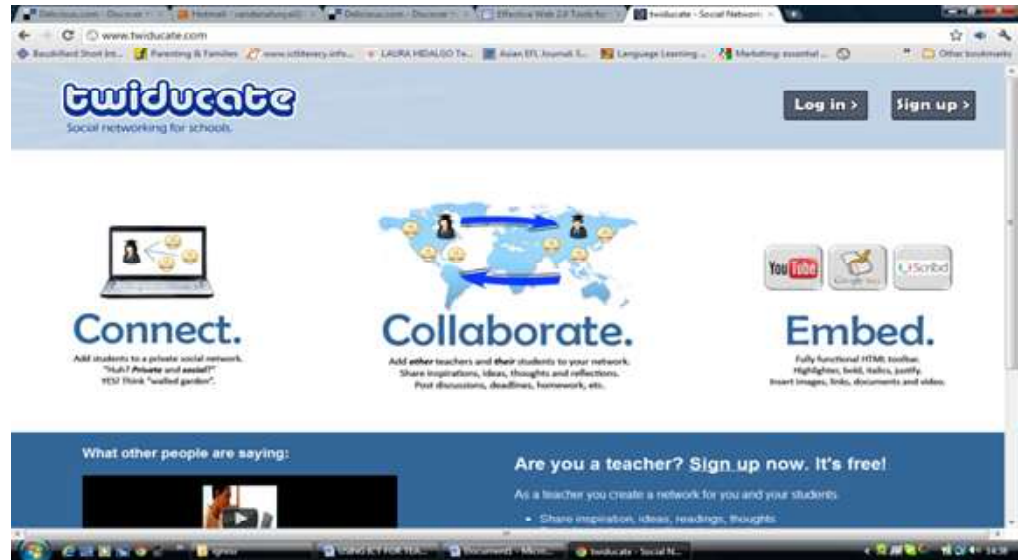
Delicious.com - Discover | Hotmail - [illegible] | Delicious.com - Discover | Effective Web 2.0 Tools for | twiducate - Social Network

www.twiducate.com

Bauxkifleid Short Int... | Parenting & Families | www.ictliteracy.info... | LAURA HIDALGO Te... | Asian EFL Journal: E... | Language Learning ... | Marketing: essential ... | Other bookmarks

twiducate
Social networking for schools.

Log in › Sign up ›

Connect.
Add students to a private social network.
"Huh? Private and social?"
YES! Think "walled garden".

Collaborate.
Add other teachers and their students to your network.
Share inspirations, ideas, thoughts and reflections.
Post discussions, deadlines, homework, etc.

Embed.
Fully functional HTML toolbar.
Highlighter, bold, italics, justify.
Insert images, links, documents and video.

YouTube Google Docs Scribd

What other people are saying:

Are you a teacher? Sign up now. It's free!
As a teacher you create a network for you and your students.
• Share inspiration, ideas, readings, thoughts

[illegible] | USING ICT FOR TEA... | Document1 - Micro... | twiducate - Social N...